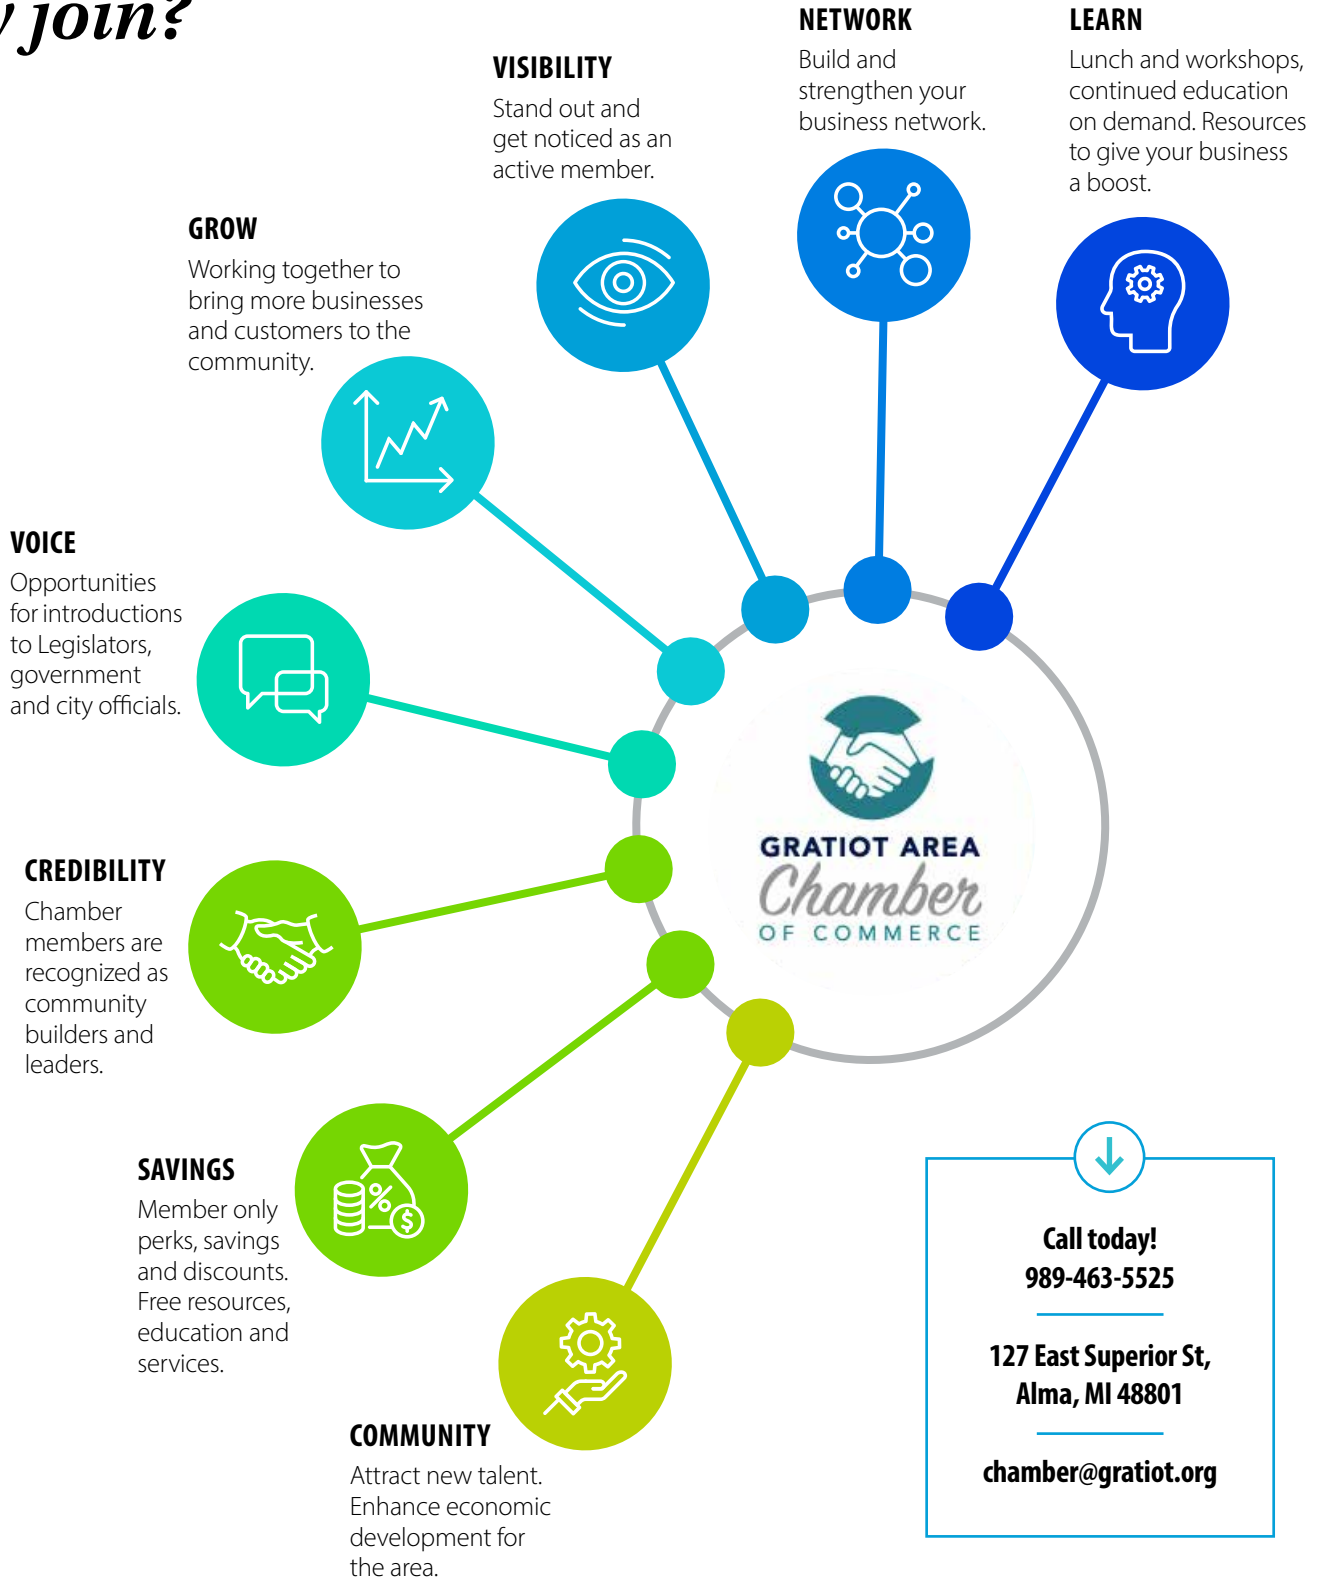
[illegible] join?

VISIBILITY
Stand out and get noticed as an active member.

NETWORK
Build and strengthen your business network.

LEARN
Lunch and workshops, continued education on demand. Resources to give your business a boost.

GROW
Working together to bring more businesses and customers to the community.

VOICE
Opportunities for introductions to Legislators, government and city officials.

CREDIBILITY
Chamber members are recognized as community builders and leaders.

GRATIOT AREA
Chamber
OF COMMERCE

SAVINGS
Member only perks, savings and discounts. Free resources, education and services.

COMMUNITY
Attract new talent. Enhance economic development for the area.

Call today!
989-463-5525

127 East Superior St, Alma, MI 48801

chamber@gratiot.org